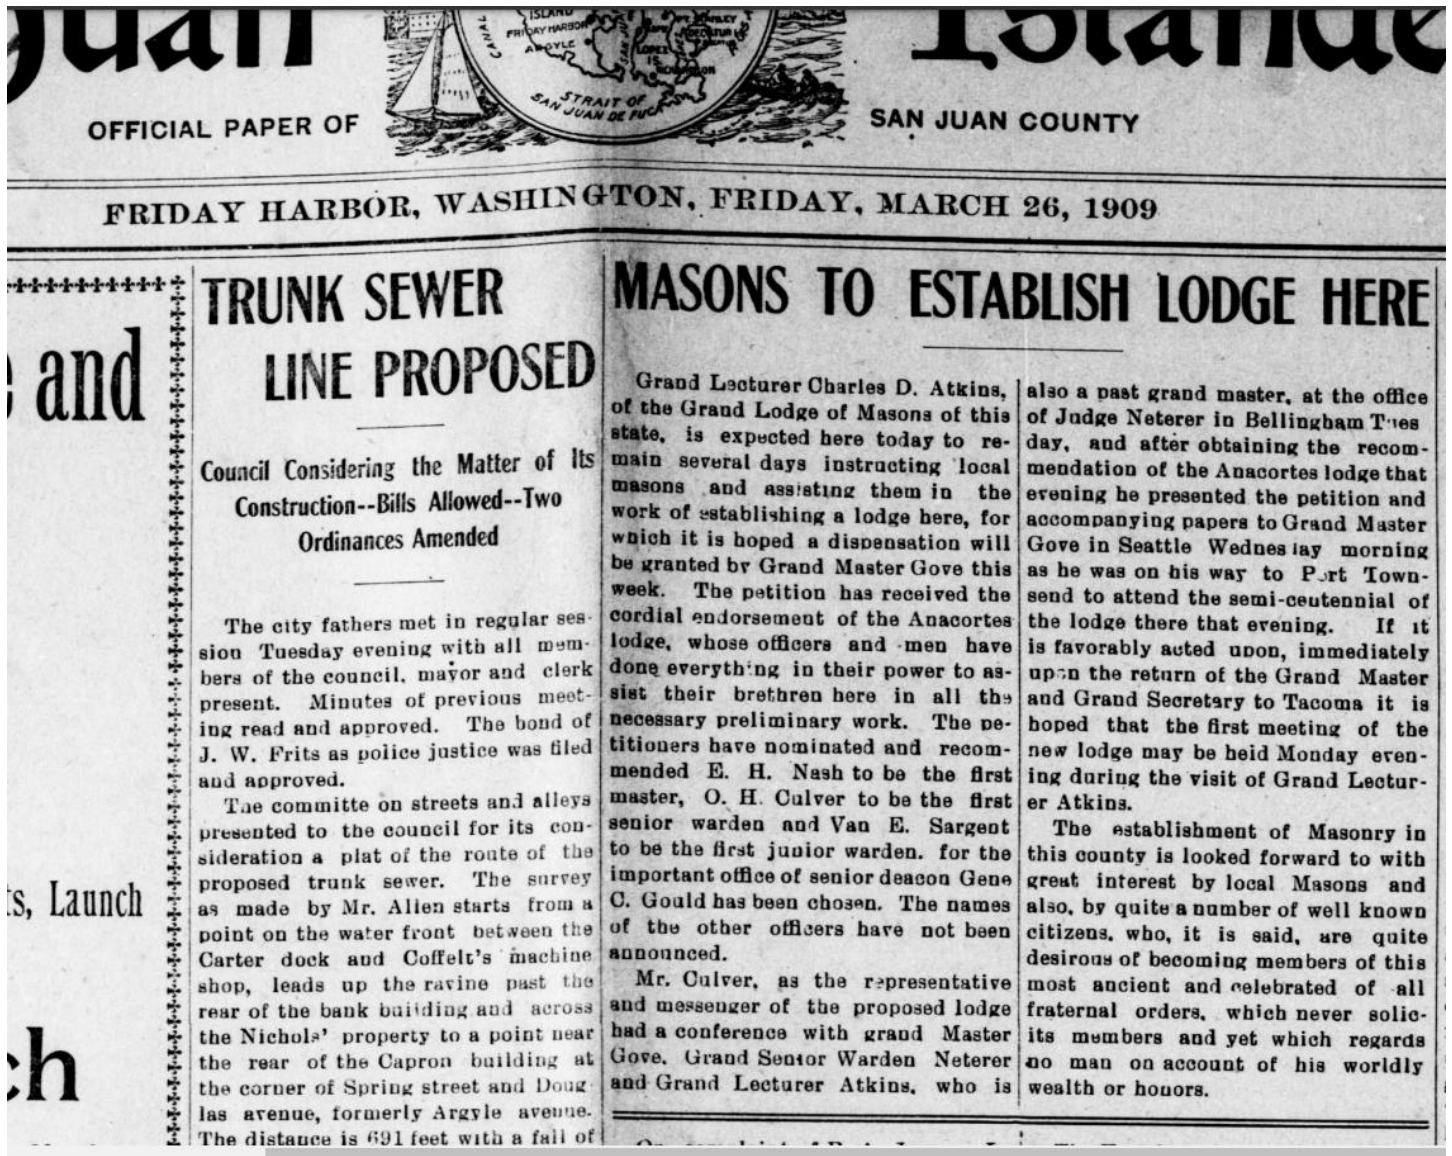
Juan Islander

ISLAND
FRIDAY HARBOR
ARGYLE
CANAL
SAN JUAN
LOPEZ
STRAIT OF SAN JUAN DE FUCA

OFFICIAL PAPER OF SAN JUAN COUNTY

FRIDAY HARBOR, WASHINGTON, FRIDAY, MARCH 26, 1909

e and

ts, Launch

ch

TRUNK SEWER LINE PROPOSED

Council Considering the Matter of Its Construction--Bills Allowed--Two Ordinances Amended

The city fathers met in regular session Tuesday evening with all members of the council, mayor and clerk present. Minutes of previous meeting read and approved. The bond of J. W. Frits as police justice was filed and approved.

The committe on streets and alleys presented to the council for its consideration a plat of the route of the proposed trunk sewer. The survey as made by Mr. Allen starts from a point on the water front between the Carter dock and Coffelt's machine shop, leads up the ravine past the rear of the bank building and across the Nichols' property to a point near the rear of the Capron building at the corner of Spring street and Douglas avenue, formerly Argyle avenue. The distance is 691 feet with a fall of

MASONS TO ESTABLISH LODGE HERE

Grand Lecturer Charles D. Atkins, of the Grand Lodge of Masons of this state, is expected here today to remain several days instructing local masons and assisting them in the work of establishing a lodge here, for which it is hoped a dispensation will be granted by Grand Master Gove this week. The petition has received the cordial endorsement of the Anacortes lodge, whose officers and men have done everything in their power to assist their brethren here in all the necessary preliminary work. The petitioners have nominated and recommended E. H. Nash to be the first master, O. H. Culver to be the first senior warden and Van E. Sargent to be the first junior warden. for the important office of senior deacon Gene C. Gould has been chosen. The names of the other officers have not been announced.

Mr. Culver, as the representative and messenger of the proposed lodge had a conference with grand Master Gove, Grand Senior Warden Neterer and Grand Lecturer Atkins, who is also a past grand master, at the office of Judge Neterer in Bellingham Tues day, and after obtaining the recommendation of the Anacortes lodge that evening he presented the petition and accompanying papers to Grand Master Gove in Seattle Wednesday morning as he was on his way to Port Townsend to attend the semi-centennial of the lodge there that evening. If it is favorably acted upon, immediately upon the return of the Grand Master and Grand Secretary to Tacoma it is hoped that the first meeting of the new lodge may be held Monday evening during the visit of Grand Lecturer Atkins.

The establishment of Masonry in this county is looked forward to with great interest by local Masons and also, by quite a number of well known citizens, who, it is said, are quite desirous of becoming members of this most ancient and celebrated of all fraternal orders, which never solicits members and yet which regards no man on account of his worldly wealth or honors.

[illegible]